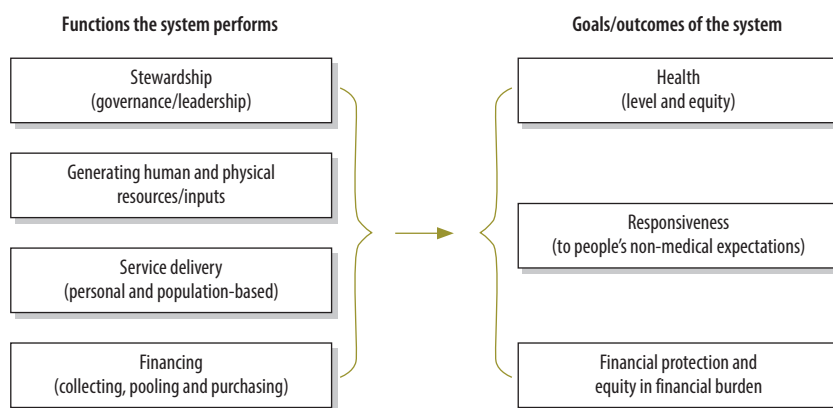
Functions the system performs

Stewardship
(governance/leadership)

Generating human and physical resources/inputs

Service delivery
(personal and population-based)

Financing
(collecting, pooling and purchasing)

Goals/outcomes of the system

Health
(level and equity)

Responsiveness
(to people's non-medical expectations)

Financial protection and equity in financial burden